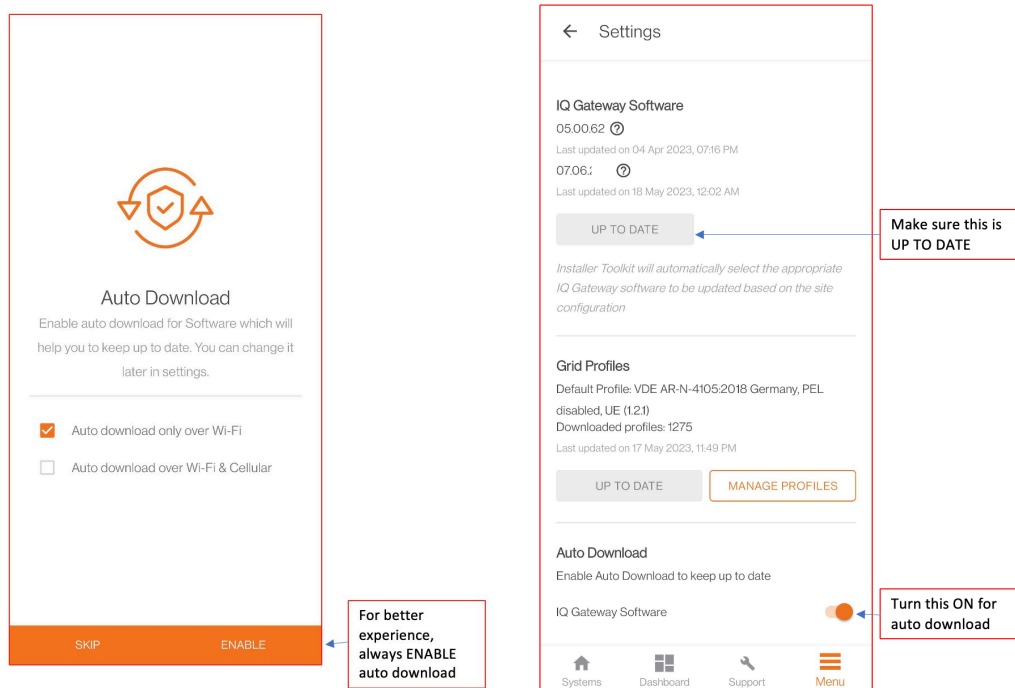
Auto Download

Enable auto download for Software which will help you to keep up to date. You can change it later in settings.

Auto download only over Wi-Fi

Auto download over Wi-Fi & Cellular

SKIP

ENABLE

For better experience, always ENABLE auto download

Settings

IQ Gateway Software

05.00.62

Last updated on 04 Apr 2023, 07:16 PM

07.06.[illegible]

Last updated on 18 May 2023, 12:02 AM

UP TO DATE

Make sure this is UP TO DATE

Installer Toolkit will automatically select the appropriate IQ Gateway software to be updated based on the site configuration

Grid Profiles

Default Profile: VDE AR-N-4105:2018 Germany, PEL disabled, UE (1.2.1)

Downloaded profiles: 1275

Last updated on 17 May 2023, 11:49 PM

UP TO DATE

MANAGE PROFILES

Auto Download

Enable Auto Download to keep up to date

IQ Gateway Software

Turn this ON for auto download

Systems

Dashboard

Support

Menu